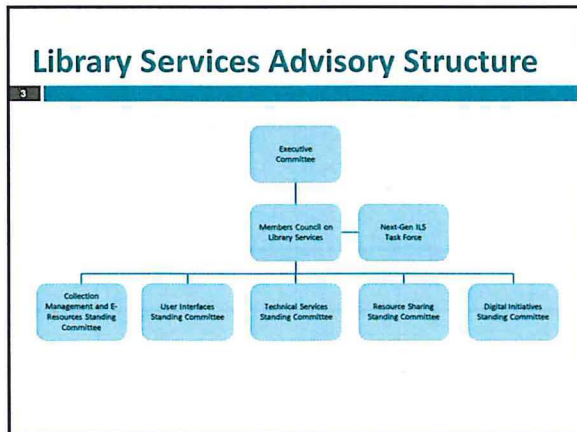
Library Services Advisory Structure

3

Executive Committee

Members Council on Library Services

Next-Gen ILS Task Force

Collection Management and E-Resources Standing Committee

User Interfaces Standing Committee

Technical Services Standing Committee

Resource Sharing Standing Committee

Digital Initiatives Standing Committee